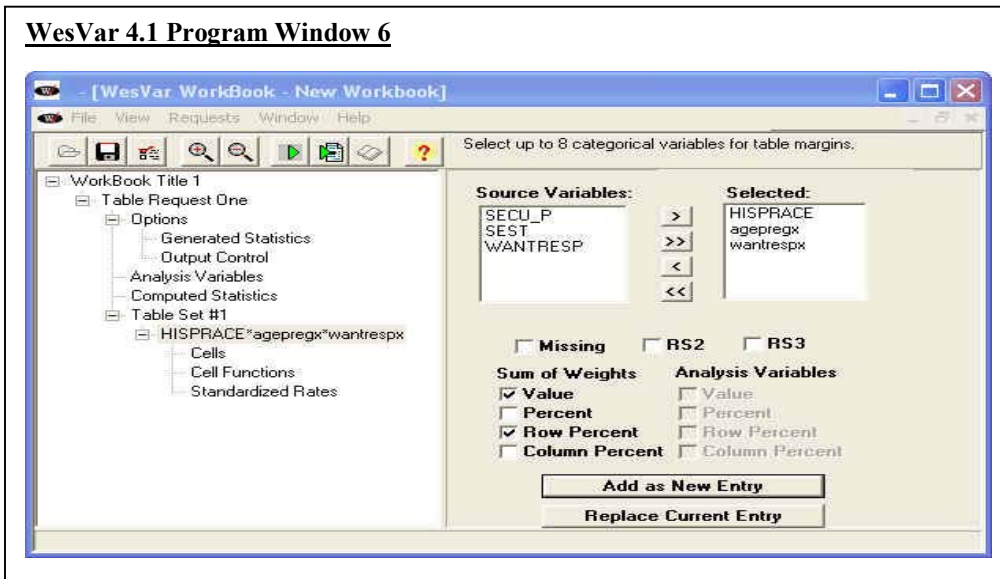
WesVar 4.1 Program Window 6

- [WesVar WorkBook - New Workbook]

File View Requests Window Help

Select up to 8 categorical variables for table margins.

WorkBook Title 1
Table Request One
Options
Generated Statistics
Output Control
Analysis Variables
Computed Statistics
Table Set #1
HISPRACE*agepregx*wantrespx
Cells
Cell Functions
Standardized Rates

Source Variables:
SECU_P
SEST
WANTRESP

>
>>
<
<<

Selected:
HISPRACE
agepregx
wantrespx

Missing
RS2
RS3

Sum of Weights
Value
Percent
Row Percent
Column Percent

Analysis Variables
Value
Percent
Row Percent
Column Percent

Add as New Entry

Replace Current Entry